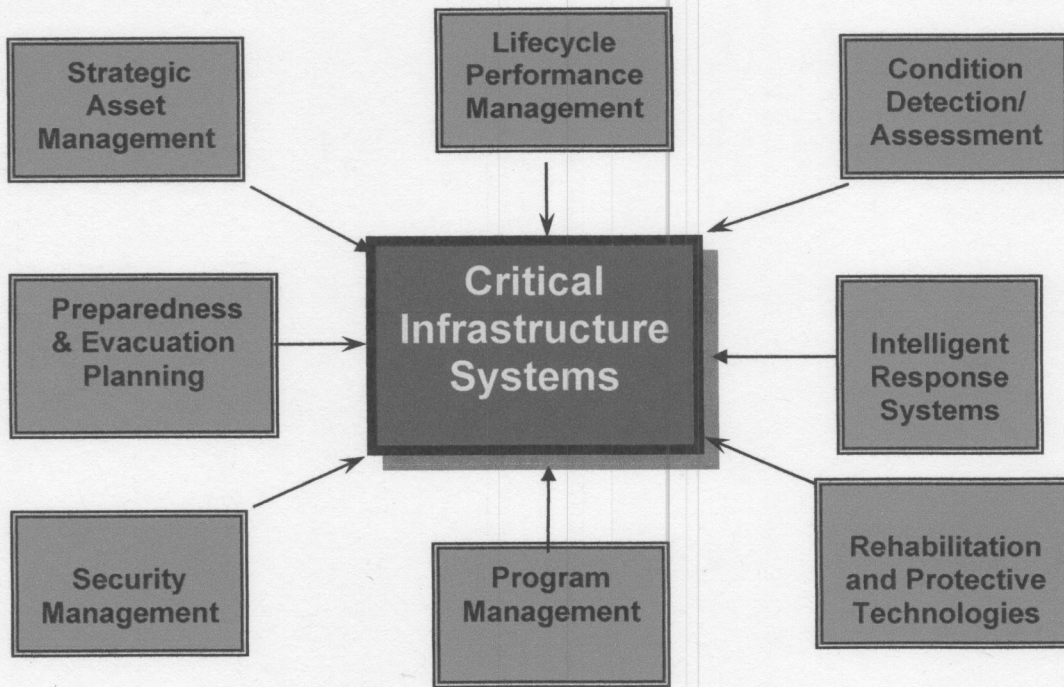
Strategic Asset Management

Lifecycle Performance Management

Condition Detection/ Assessment

Critical Infrastructure Systems

Preparedness & Evacuation Planning

Intelligent Response Systems

Security Management

Program Management

Rehabilitation and Protective Technologies